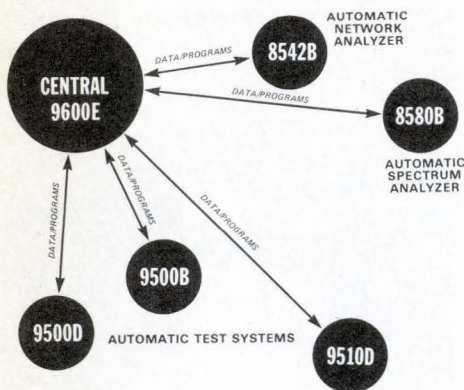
CENTRAL
9600E

DATA/PROGRAMS

8542B

AUTOMATIC
NETWORK
ANALYZER

DATA/PROGRAMS

8580B

AUTOMATIC
SPECTRUM
ANALYZER

DATA/PROGRAMS

DATA/PROGRAMS

DATA/PROGRAMS

9500B

9500D

AUTOMATIC TEST SYSTEMS

9510D